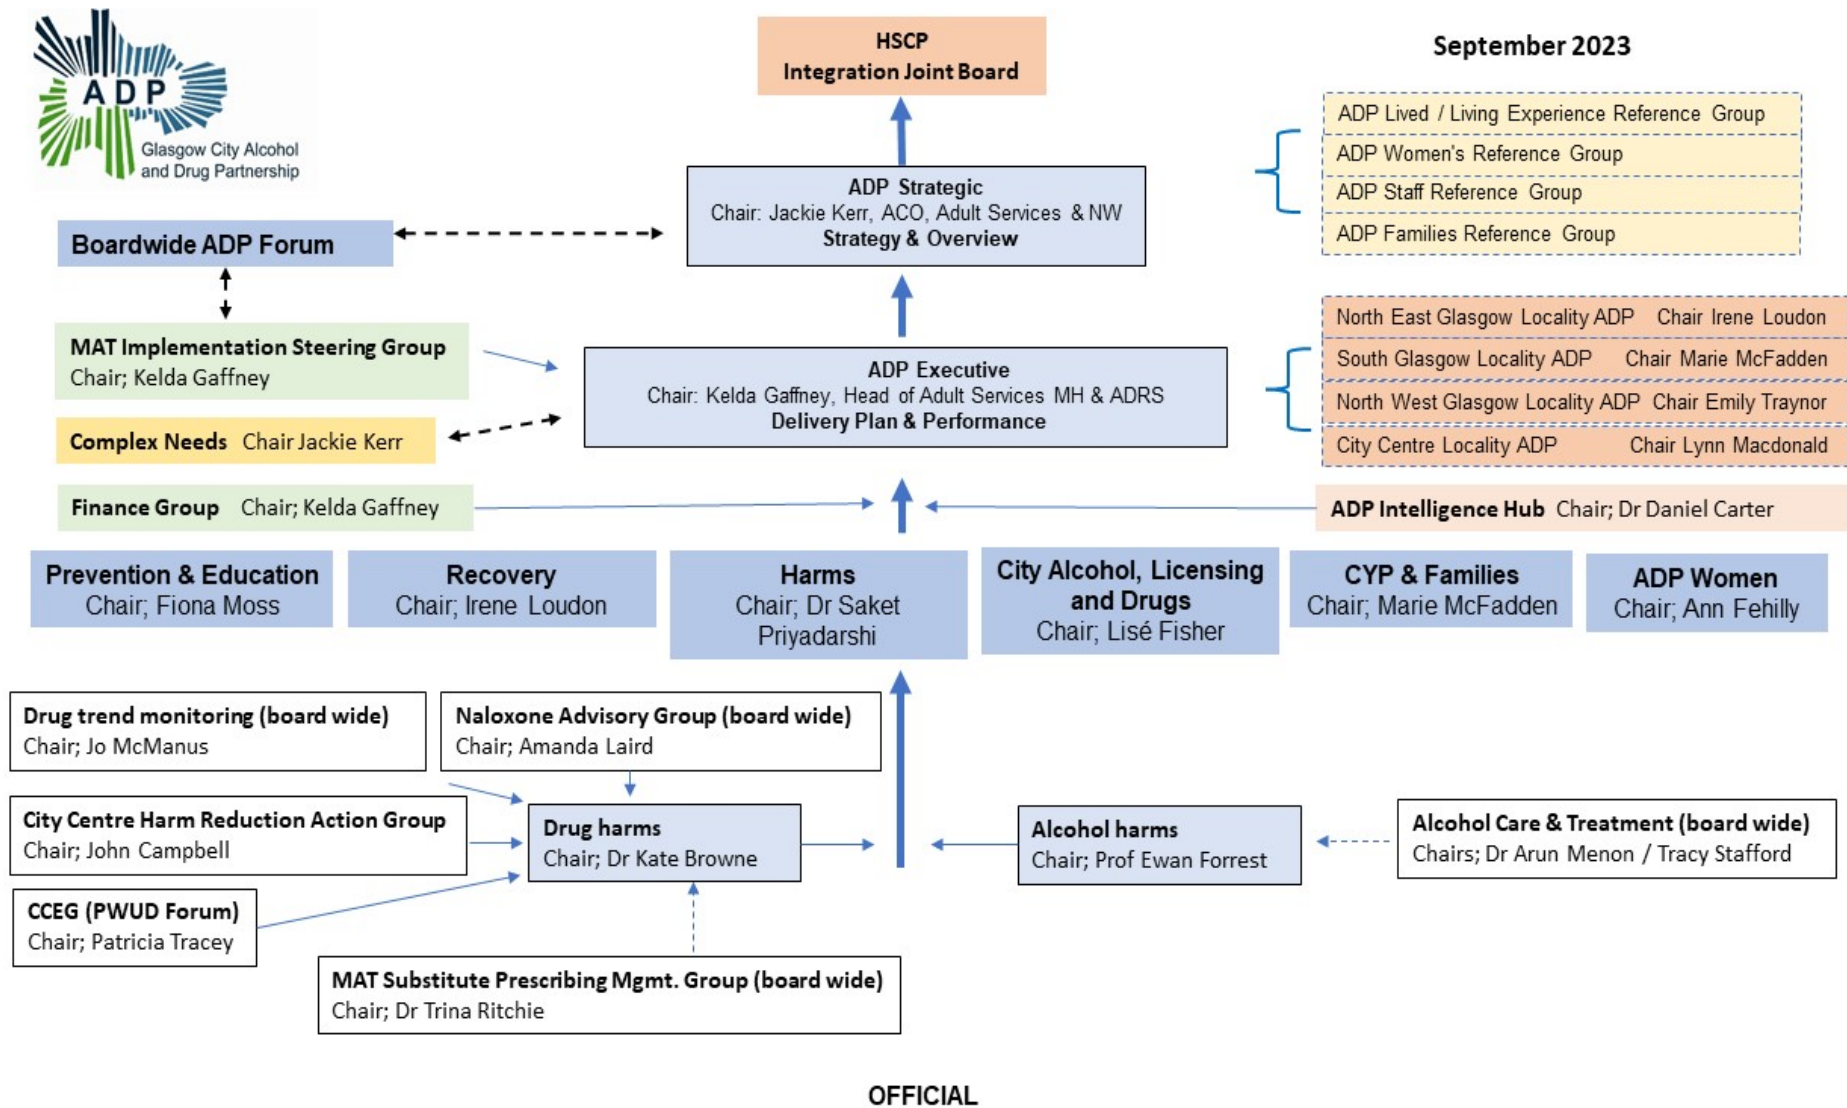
ADP
Glasgow City Alcohol and Drug Partnership

HSCP
Integration Joint Board

September 2023

ADP Lived / Living Experience Reference Group
ADP Women's Reference Group
ADP Staff Reference Group
ADP Families Reference Group

Boardwide ADP Forum

ADP Strategic
Chair: Jackie Kerr, ACO, Adult Services & NW
Strategy & Overview

North East Glasgow Locality ADP Chair Irene Loudon
South Glasgow Locality ADP Chair Marie McFadden
North West Glasgow Locality ADP Chair Emily Traynor
City Centre Locality ADP Chair Lynn Macdonald

MAT Implementation Steering Group
Chair; Kelda Gaffney

ADP Executive
Chair: Kelda Gaffney, Head of Adult Services MH & ADRS
Delivery Plan & Performance

Complex Needs Chair Jackie Kerr

Finance Group Chair; Kelda Gaffney

ADP Intelligence Hub Chair; Dr Daniel Carter

Prevention & Education
Chair; Fiona Moss

Recovery
Chair; Irene Loudon

Harms
Chair; Dr Saket Priyadarshi

City Alcohol, Licensing and Drugs
Chair; Lisé Fisher

CYP & Families
Chair; Marie McFadden

ADP Women
Chair; Ann Fehilly

Drug trend monitoring (board wide)
Chair; Jo McManus

Naloxone Advisory Group (board wide)
Chair; Amanda Laird

City Centre Harm Reduction Action Group
Chair; John Campbell

Drug harms
Chair; Dr Kate Browne

Alcohol harms
Chair; Prof Ewan Forrest

Alcohol Care & Treatment (board wide)
Chairs; Dr Arun Menon / Tracy Stafford

CCEG (PWUD Forum)
Chair; Patricia Tracey

MAT Substitute Prescribing Mgmt. Group (board wide)
Chair; Dr Trina Ritchie

OFFICIAL